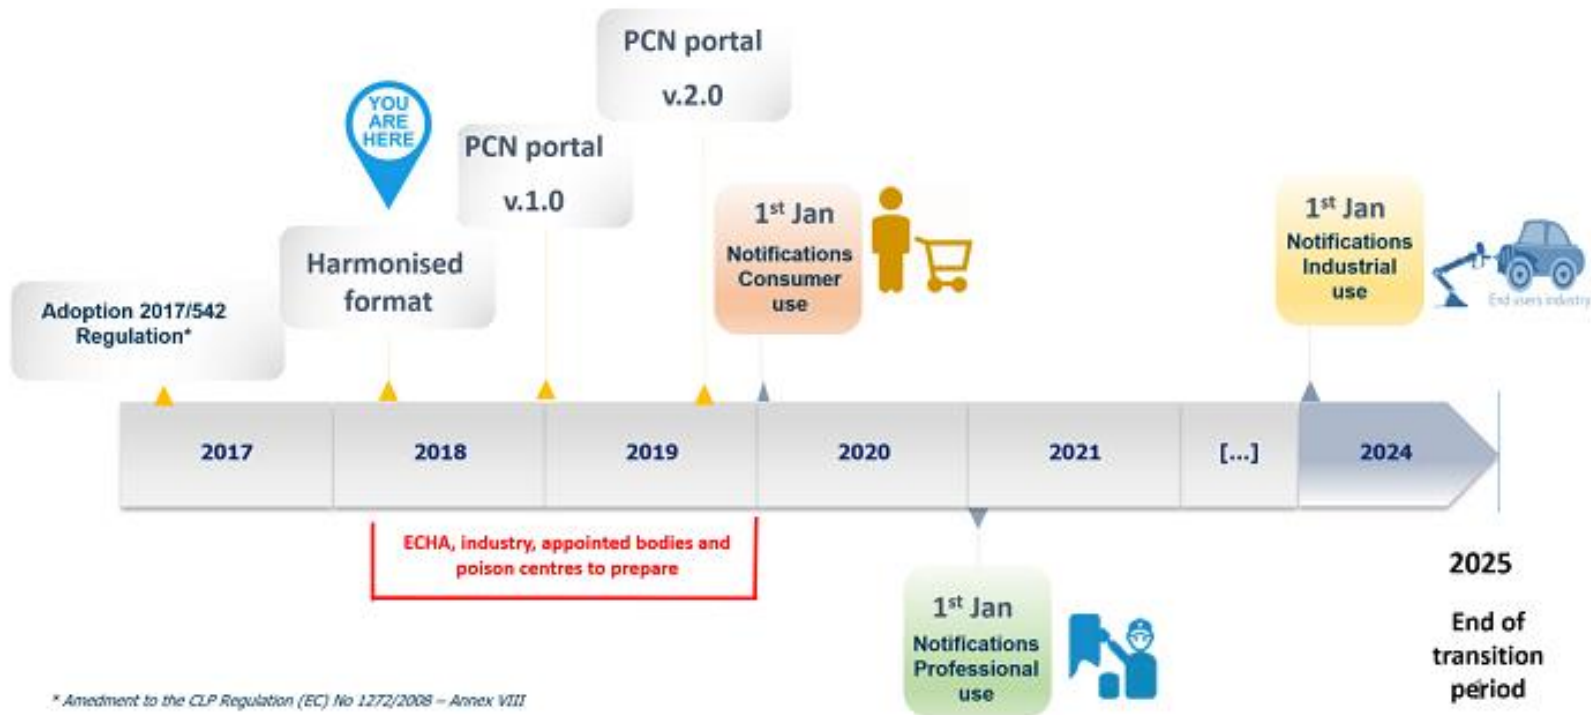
PCN portal
v.2.0

YOU ARE HERE

PCN portal
v.1.0

Harmonised format

Adoption 2017/542 Regulation*

1$^{st}$ Jan
Notifications Consumer use

1$^{st}$ Jan
Notifications Industrial use

End users industry

| 2017 | 2018 | 2019 | 2020 | 2021 | [...] | 2024 |
|---|---|---|---|---|---|---|

ECHA, industry, appointed bodies and poison centres to prepare

1$^{st}$ Jan
Notifications Professional use

2025
End of transition period

* Amedment to the CLP Regulation (EC) No 1272/2008 – Annex VIII